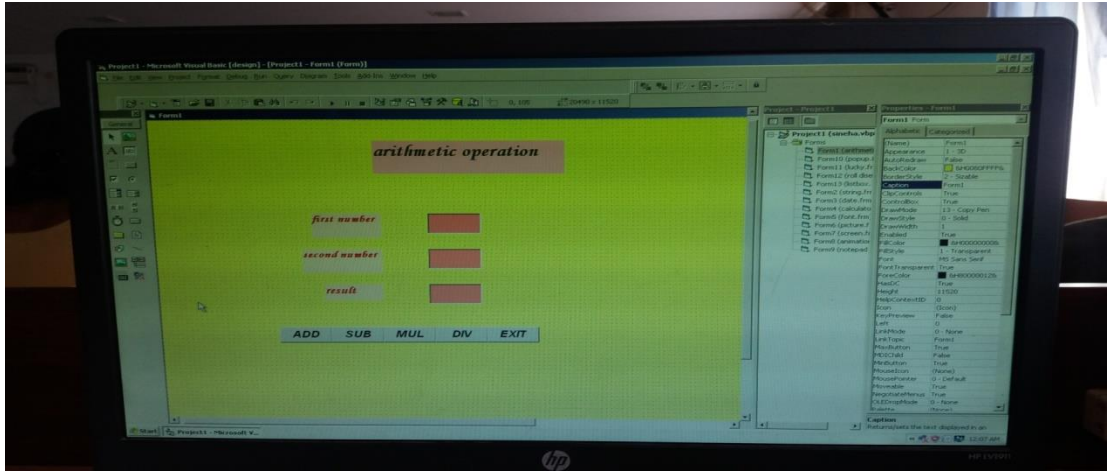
Project1 - Microsoft Visual Basic [design] - [Project1 - Form1 (Form)]

File Edit View Project Format Debug Run Query Diagram Tools Add-Ins Window Help

General

Form1

arithmetic operation

first number

second number

result

ADD SUB MUL DIV EXIT

Project - Project1

Project1 (sinehu.vbp)
Forms
Form1 (arithmet
Form10 (popup.f
Form11 (lucky.fr
Form12 (roll dise
Form13 (listbox.
Form2 (string.fr
Form3 (date.frm
Form4 (calculato
Form5 (font.frm
Form6 (picture.f
Form7 (screen.fr
Form8 (animatio
Form9 (notepad

Properties - Form1

Form1 Form

Alphabetic Categorized

| | |
|---|---|
| (Name) | Form1 |
| Appearance | 1 - 3D |
| AutoRedraw | False |
| BackColor | &H0080FFFF& |
| BorderStyle | 2 - Sizable |
| Caption | Form1 |
| ClipControls | True |
| ControlBox | True |
| DrawMode | 13 - Copy Pen |
| DrawStyle | 0 - Solid |
| DrawWidth | 1 |
| Enabled | True |
| FillColor | &H00000000& |
| FillStyle | 1 - Transparent |
| Font | MS Sans Serif |
| FontTransparent | True |
| ForeColor | &H80000012& |
| HasDC | True |
| Height | 11520 |
| HelpContextID | 0 |
| Icon | (Icon) |
| KeyPreview | False |
| Left | 0 |
| LinkMode | 0 - None |
| LinkTopic | Form1 |
| MaxButton | True |
| MDIChild | False |
| MinButton | True |
| MouseIcon | (None) |
| MousePointer | 0 - Default |
| Moveable | True |
| NegotiateMenus | True |
| OLEDropMode | 0 - None |
| Palette | (None) |

Caption
Returns/sets the text displayed in an

Start Project1 - Microsoft V...

10:07 AM

hp

HP LV2011